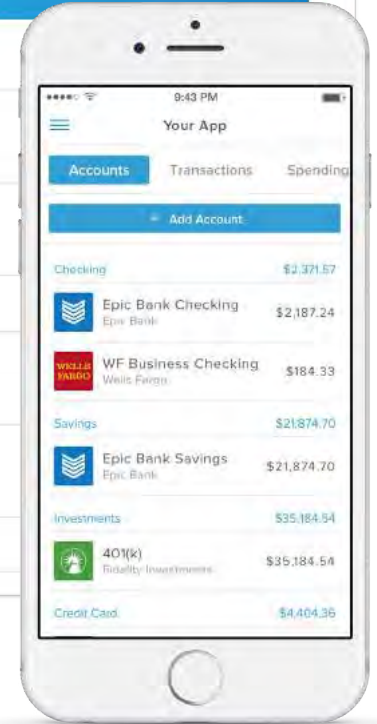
9:43 PM

Your App

Accounts Transactions Spending

+ Add Account

Checking $2,371.57

Epic Bank Checking
Epic Bank
$2,187.24

WELLS FARGO
WF Business Checking
Wells Fargo
$184.33

Savings $21,874.70

Epic Bank Savings
Epic Bank
$21,874.70

Investments $35,184.54

401(k)
Fidelity Investments
$35,184.54

Credit Card $4,404.36